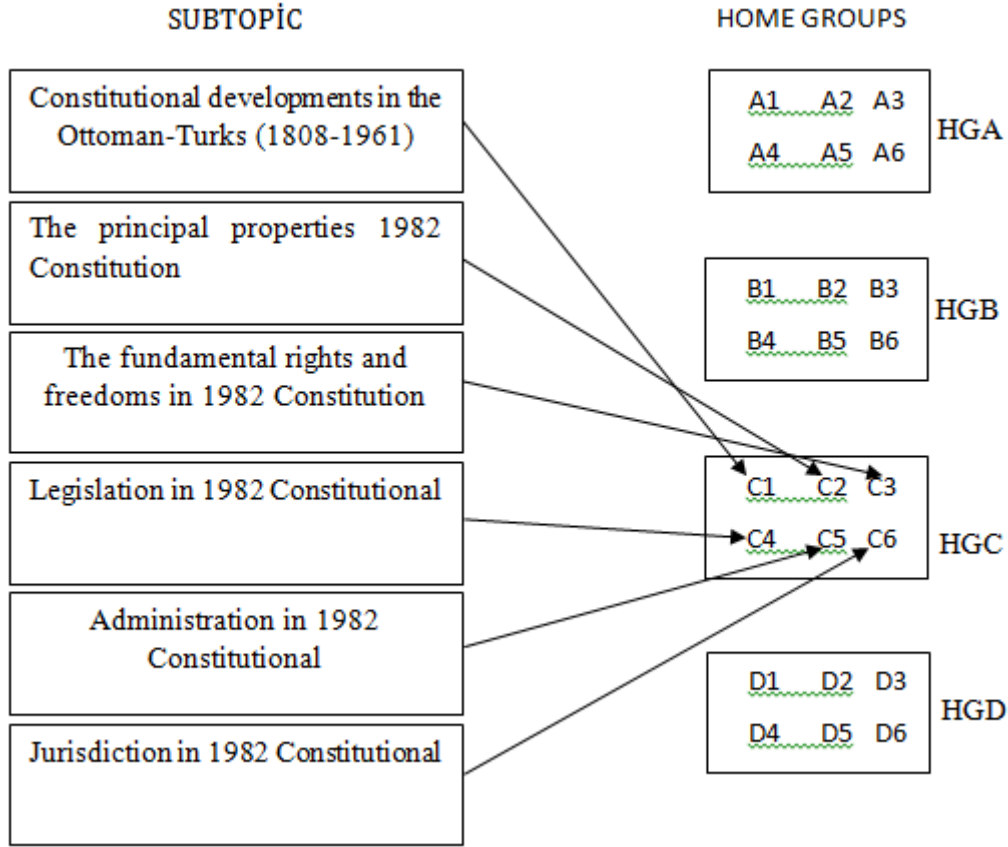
SUBTOPİC

HOME GROUPS

Constitutional developments in the Ottoman-Turks (1808-1961)

The principal properties 1982 Constitution

The fundamental rights and freedoms in 1982 Constitution

Legislation in 1982 Constitutional

Administration in 1982 Constitutional

Jurisdiction in 1982 Constitutional

A1 A2 A3
A4 A5 A6
HGA

B1 B2 B3
B4 B5 B6
HGB

C1 C2 C3
C4 C5 C6
HGC

D1 D2 D3
D4 D5 D6
HGD